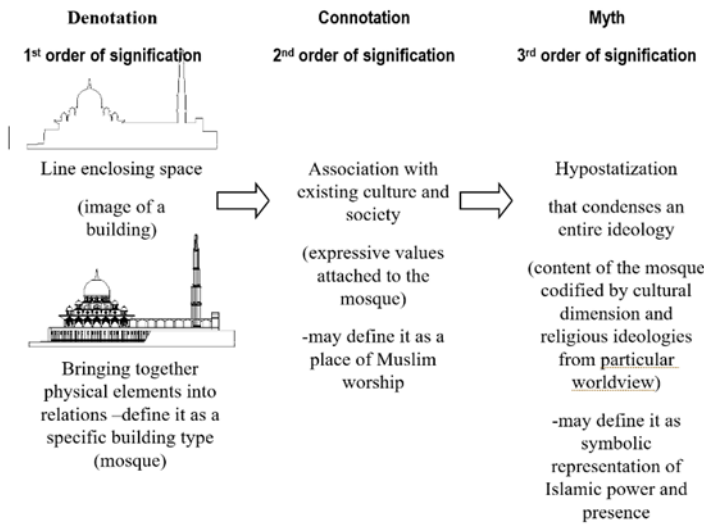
Denotation

1st order of signification

Line enclosing space

(image of a building)

Bringing together physical elements into relations –define it as a specific building type (mosque)

Connotation

2nd order of signification

Association with existing culture and society

(expressive values attached to the mosque)

-may define it as a place of Muslim worship

Myth

3rd order of signification

Hypostatization

that condenses an entire ideology

(content of the mosque codified by cultural dimension and religious ideologies from particular worldview)

-may define it as symbolic representation of Islamic power and presence